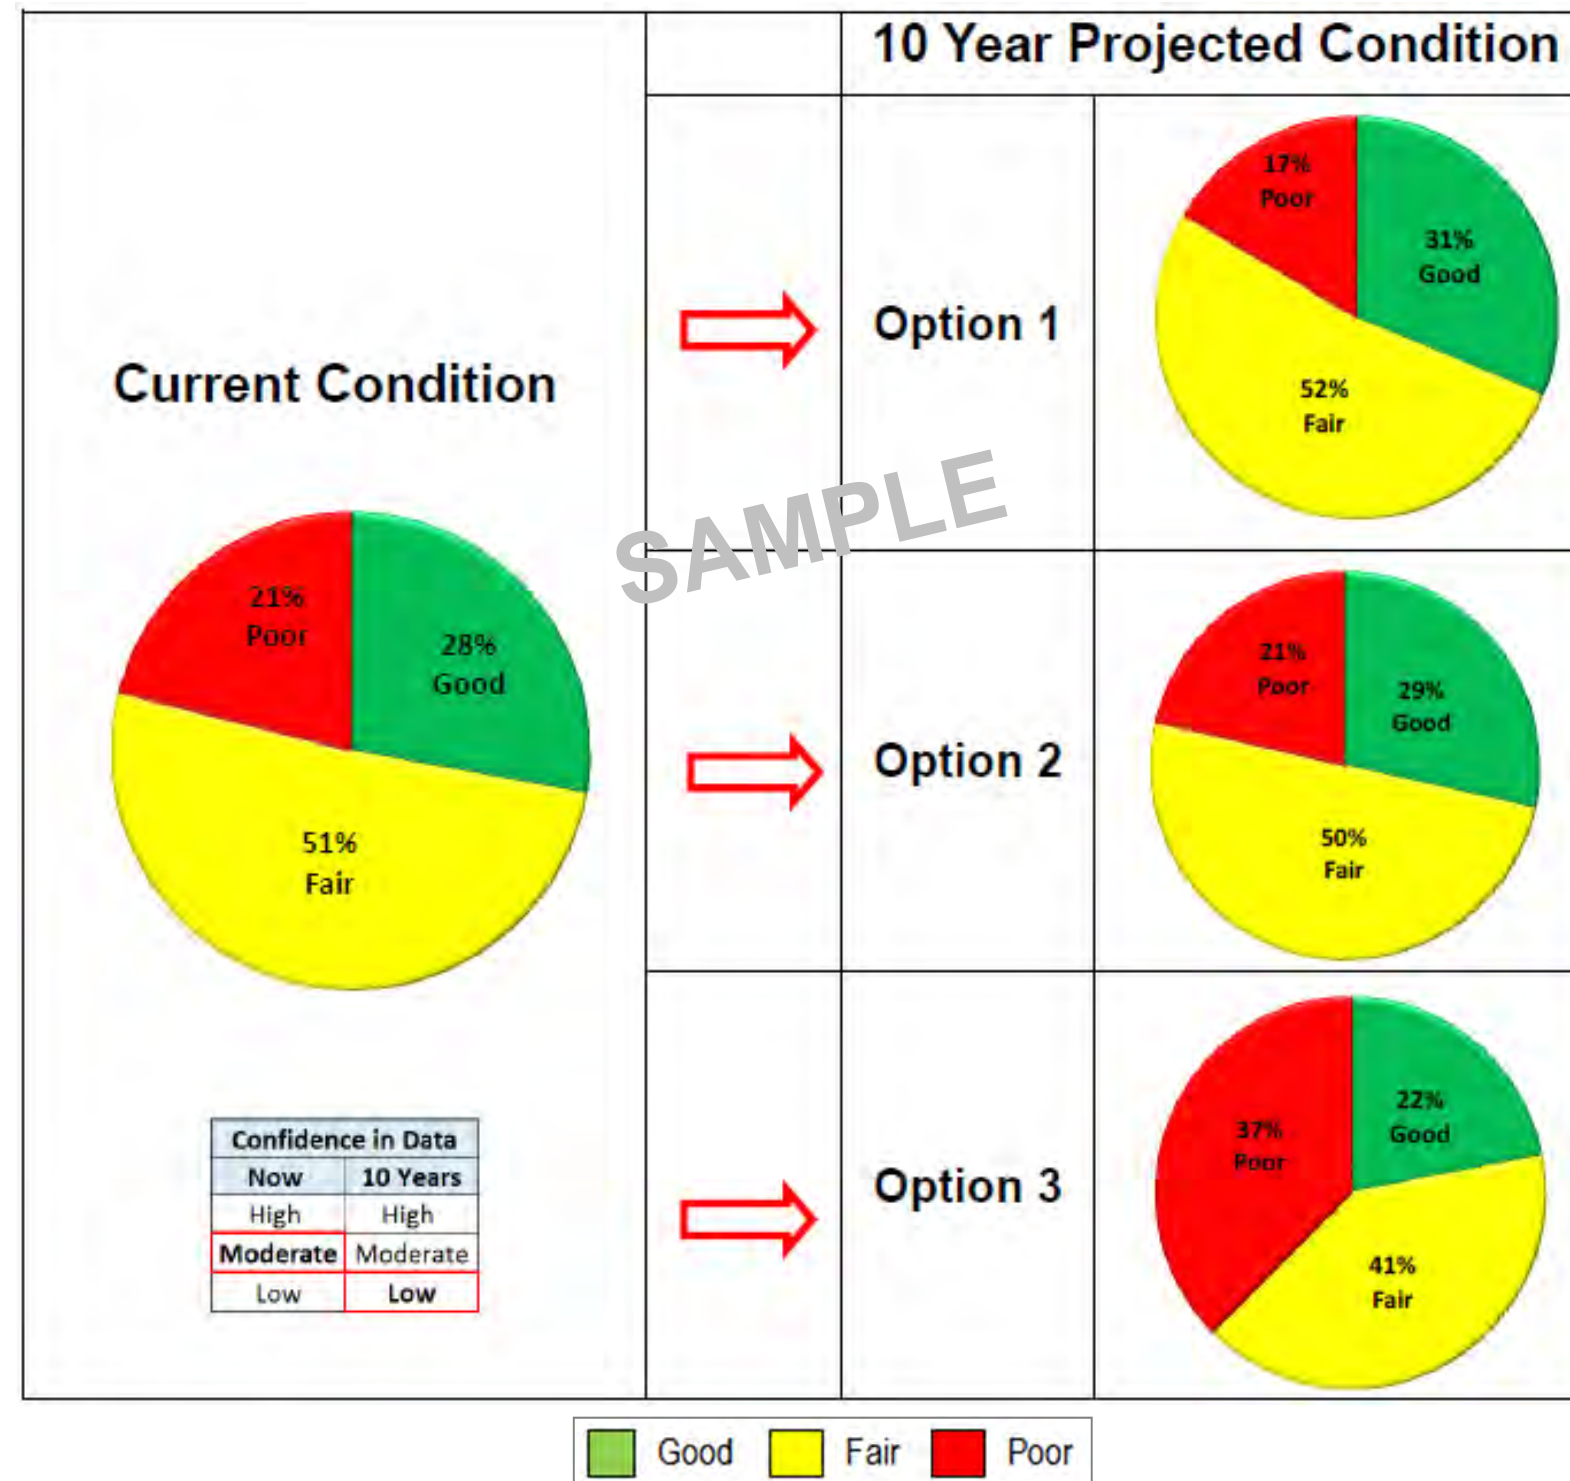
Current Condition

21%
Poor

28%
Good

51%
Fair

| Confidence in Data | |
|---|---|
| Now | 10 Years |
| High | High |
| Moderate | Moderate |
| Low | Low |

10 Year Projected Condition

Option 1

17%
Poor

31%
Good

52%
Fair

SAMPLE

Option 2

21%
Poor

29%
Good

50%
Fair

Option 3

37%
Poor

22%
Good

41%
Fair

Good Fair Poor